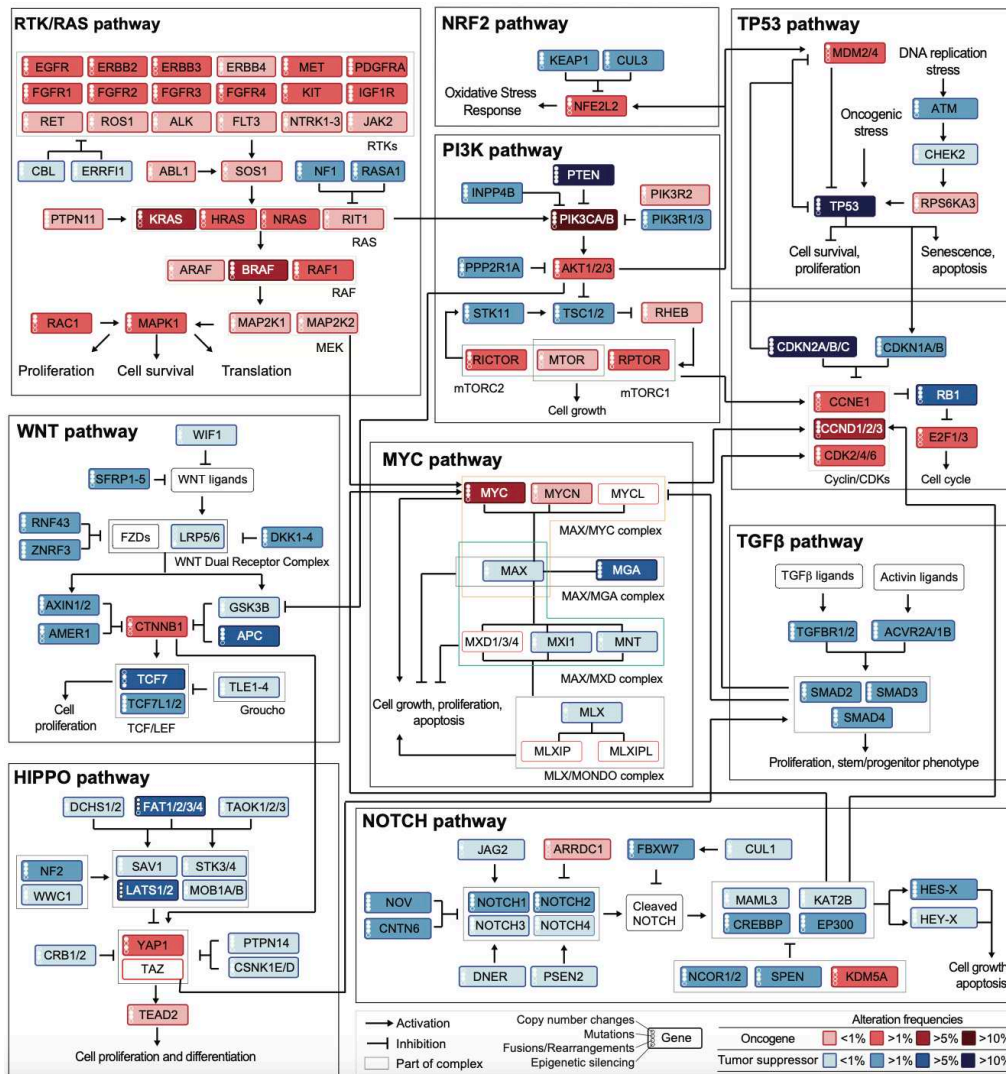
RTK/RAS pathway

EGFR ERBB2 ERBB3 ERBB4 MET PDGFRA
FGFR1 FGFR2 FGFR3 FGFR4 KIT IGF1R
RET ROS1 ALK FLT3 NTRK1-3 JAK2
RTKs
CBL ERRFI1
ABL1 SOS1 NF1 RASA1
PTPN11 KRAS HRAS NRAS RIT1
RAS
ARAF BRAF RAF1
RAF
RAC1 MAPK1 MAP2K1 MAP2K2
MEK
Proliferation Cell survival Translation

NRF2 pathway

KEAP1 CUL3
Oxidative Stress Response NFE2L2

PI3K pathway

PTEN
INPP4B PIK3R2
PIK3CA/B PIK3R1/3
PPP2R1A AKT1/2/3
STK11 TSC1/2 RHEB
RICTOR MTOR RPTOR
mTORC2 mTORC1
Cell growth

TP53 pathway

MDM2/4 DNA replication stress
ATM
Oncogenic stress
CHEK2
TP53 RPS6KA3
Cell survival, proliferation
Senescence, apoptosis

CDKN2A/B/C CDKN1A/B
CCNE1 RB1
CCND1/2/3
E2F1/3
CDK2/4/6
Cyclin/CDKs Cell cycle

WNT pathway

WIF1
SFRP1-5 WNT ligands
RNF43
FZDs LRP5/6 DKK1-4
ZNRF3
WNT Dual Receptor Complex
AXIN1/2 GSK3B
AMER1 CTNNB1 APC
TCF7 TLE1-4
TCF7L1/2
Cell proliferation TCF/LEF Groucho

MYC pathway

MYC MYCN MYCL
MAX/MYC complex
MAX MGA
MAX/MGA complex
MXD1/3/4 MXI1 MNT
MAX/MXD complex
Cell growth, proliferation, apoptosis
MLX
MLXIP MLXIPL
MLX/MONDO complex

TGFβ pathway

TGFβ ligands Activin ligands
TGFBR1/2 ACVR2A/1B
SMAD2 SMAD3
SMAD4
Proliferation, stem/progenitor phenotype

HIPPO pathway

DCHS1/2 FAT1/2/3/4 TAOK1/2/3
NF2 SAV1 STK3/4
WWC1 LATS1/2 MOB1A/B
CRB1/2 YAP1 PTPN14
TAZ CSNK1E/D
TEAD2
Cell proliferation and differentiation

NOTCH pathway

JAG2 ARRDC1 FBXW7 CUL1
NOV NOTCH1 NOTCH2 Cleaved NOTCH MAML3 KAT2B HES-X
CNTN6 NOTCH3 NOTCH4 CREBBP EP300 HEY-X
DNER PSEN2
NCOR1/2 SPEN KDM5A
Cell growth apoptosis

Activation
Inhibition
Part of complex
Copy number changes
Mutations
Fusions/Rearrangements
Epigenetic silencing
Gene

Alteration frequencies
Oncogene <1% >1% >5% >10%
Tumor suppressor <1% >1% >5% >10%